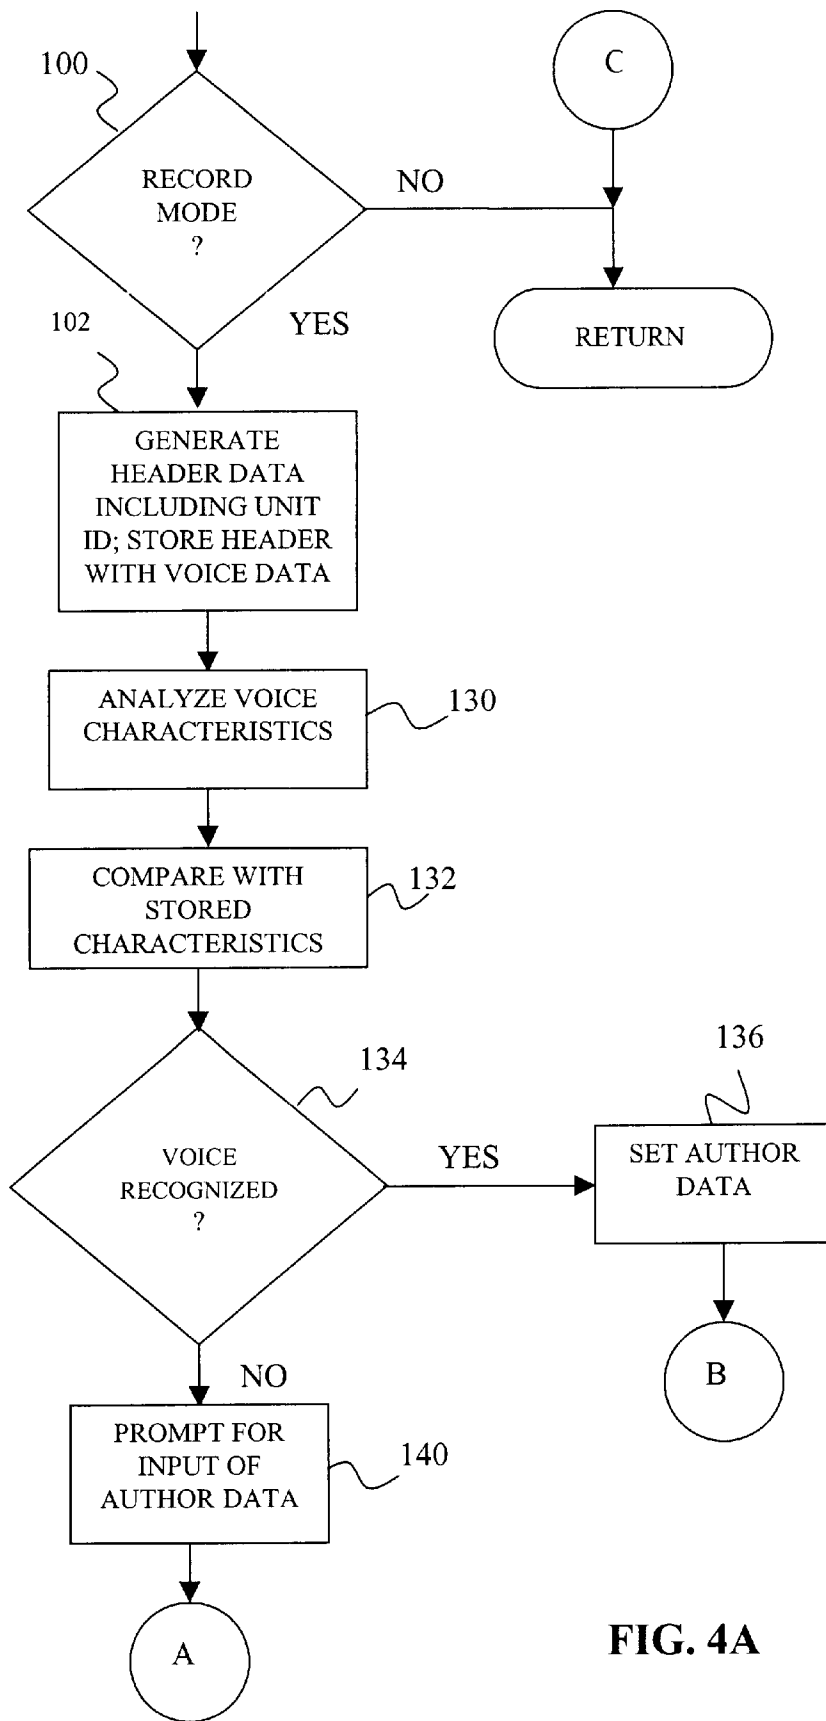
100

RECORD MODE ?

NO

C

RETURN

YES

102

GENERATE HEADER DATA INCLUDING UNIT ID; STORE HEADER WITH VOICE DATA

ANALYZE VOICE CHARACTERISTICS

130

COMPARE WITH STORED CHARACTERISTICS

132

134

VOICE RECOGNIZED ?

YES

136

SET AUTHOR DATA

B

NO

PROMPT FOR INPUT OF AUTHOR DATA

140

A

FIG. 4A